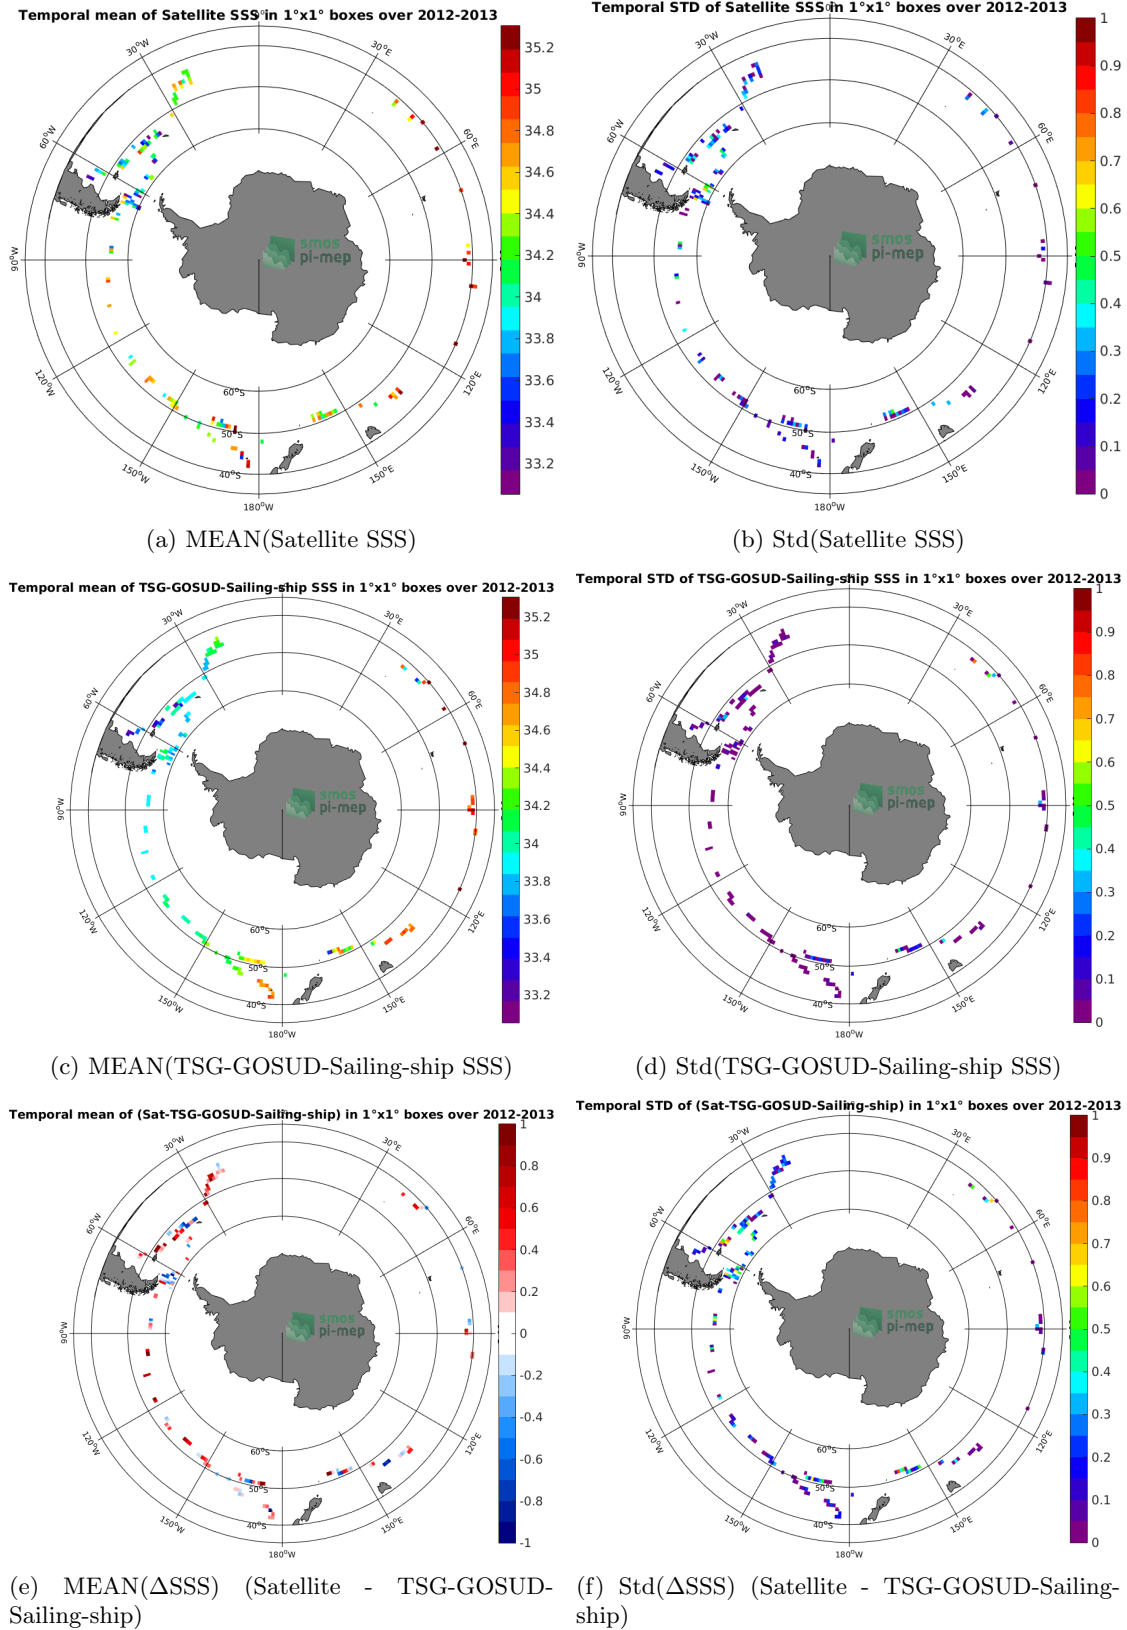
Temporal mean of Satellite SSS in 1°x1° boxes over 2012-2013

30°W 30°E 60°W 60°E 90°W 120°W 120°E 150°W 150°E 180°W 60°S 50°S 40°S

smos pi-mep

35.2 35 34.8 34.6 34.4 34.2 34 33.8 33.6 33.4 33.2

(a) MEAN(Satellite SSS)

Temporal STD of Satellite SSS in 1°x1° boxes over 2012-2013

30°W 30°E 60°W 60°E 90°W 120°W 120°E 150°W 150°E 180°W 60°S 50°S 40°S

smos pi-mep

1 0.9 0.8 0.7 0.6 0.5 0.4 0.3 0.2 0.1 0

(b) Std(Satellite SSS)

Temporal mean of TSG-GOSUD-Sailing-ship SSS in 1°x1° boxes over 2012-2013

30°W 30°E 60°W 60°E 90°W 120°W 120°E 150°W 150°E 180°W 60°S 50°S 40°S

smos pi-mep

35.2 35 34.8 34.6 34.4 34.2 34 33.8 33.6 33.4 33.2

(c) MEAN(TSG-GOSUD-Sailing-ship SSS)

Temporal STD of TSG-GOSUD-Sailing-ship SSS in 1°x1° boxes over 2012-2013

30°W 30°E 60°W 60°E 90°W 120°W 120°E 150°W 150°E 180°W 60°S 50°S 40°S

smos pi-mep

1 0.9 0.8 0.7 0.6 0.5 0.4 0.3 0.2 0.1 0

(d) Std(TSG-GOSUD-Sailing-ship SSS)

Temporal mean of (Sat-TSG-GOSUD-Sailing-ship) in 1°x1° boxes over 2012-2013

30°W 30°E 60°W 60°E 90°W 120°W 120°E 150°W 150°E 180°W 60°S 50°S 40°S

smos pi-mep

1 0.8 0.6 0.4 0.2 0 -0.2 -0.4 -0.6 -0.8 -1

(e) MEAN(ΔSSS) (Satellite - TSG-GOSUD-Sailing-ship)

Temporal STD of (Sat-TSG-GOSUD-Sailing-ship) in 1°x1° boxes over 2012-2013

30°W 30°E 60°W 60°E 90°W 120°W 120°E 150°W 150°E 180°W 60°S 50°S 40°S

smos pi-mep

1 0.9 0.8 0.7 0.6 0.5 0.4 0.3 0.2 0.1 0

(f) Std(ΔSSS) (Satellite - TSG-GOSUD-Sailing-ship)